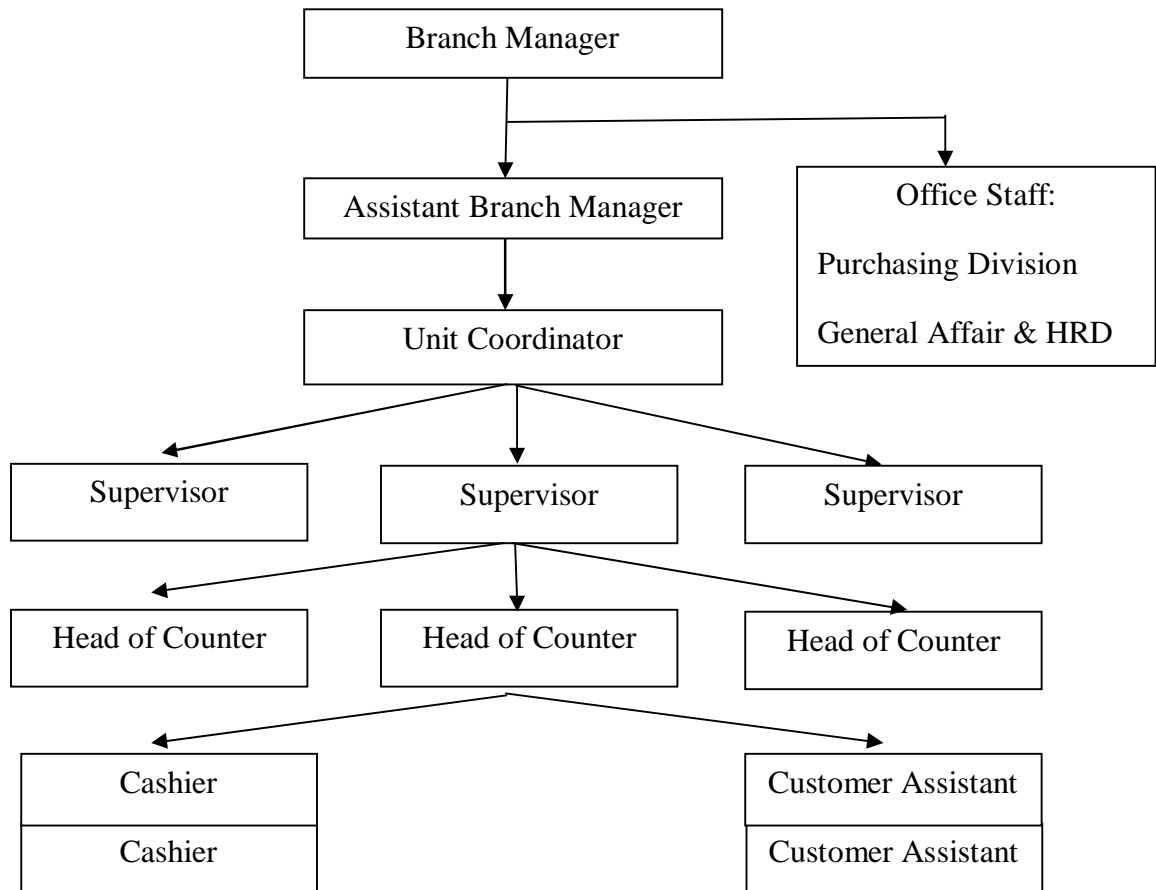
Branch Manager

Assistant Branch Manager

Office Staff:

Purchasing Division

General Affair & HRD

Unit Coordinator

Supervisor

Supervisor

Supervisor

Head of Counter

Head of Counter

Head of Counter

Cashier

Cashier

Customer Assistant

Customer Assistant